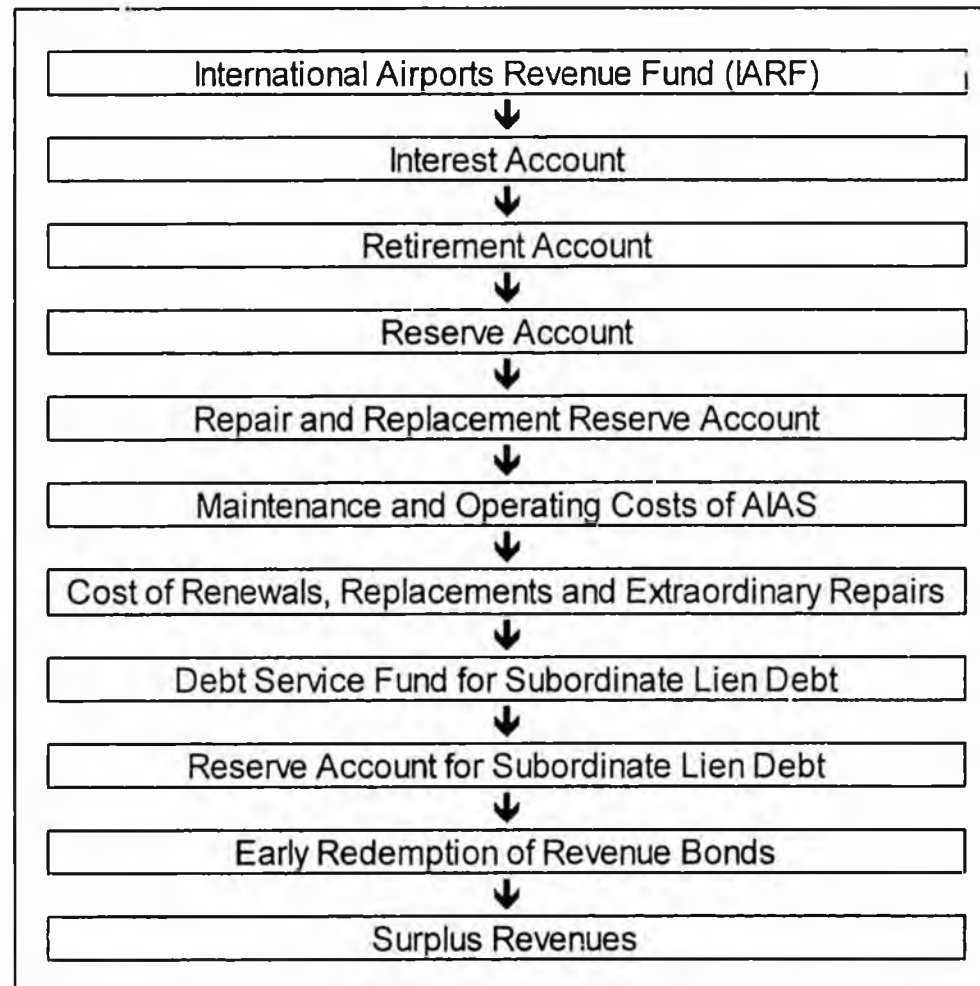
International Airports Revenue Fund (IARF)

Interest Account

Retirement Account

Reserve Account

Repair and Replacement Reserve Account

Maintenance and Operating Costs of AIAS

Cost of Renewals, Replacements and Extraordinary Repairs

Debt Service Fund for Subordinate Lien Debt

Reserve Account for Subordinate Lien Debt

Early Redemption of Revenue Bonds

Surplus Revenues